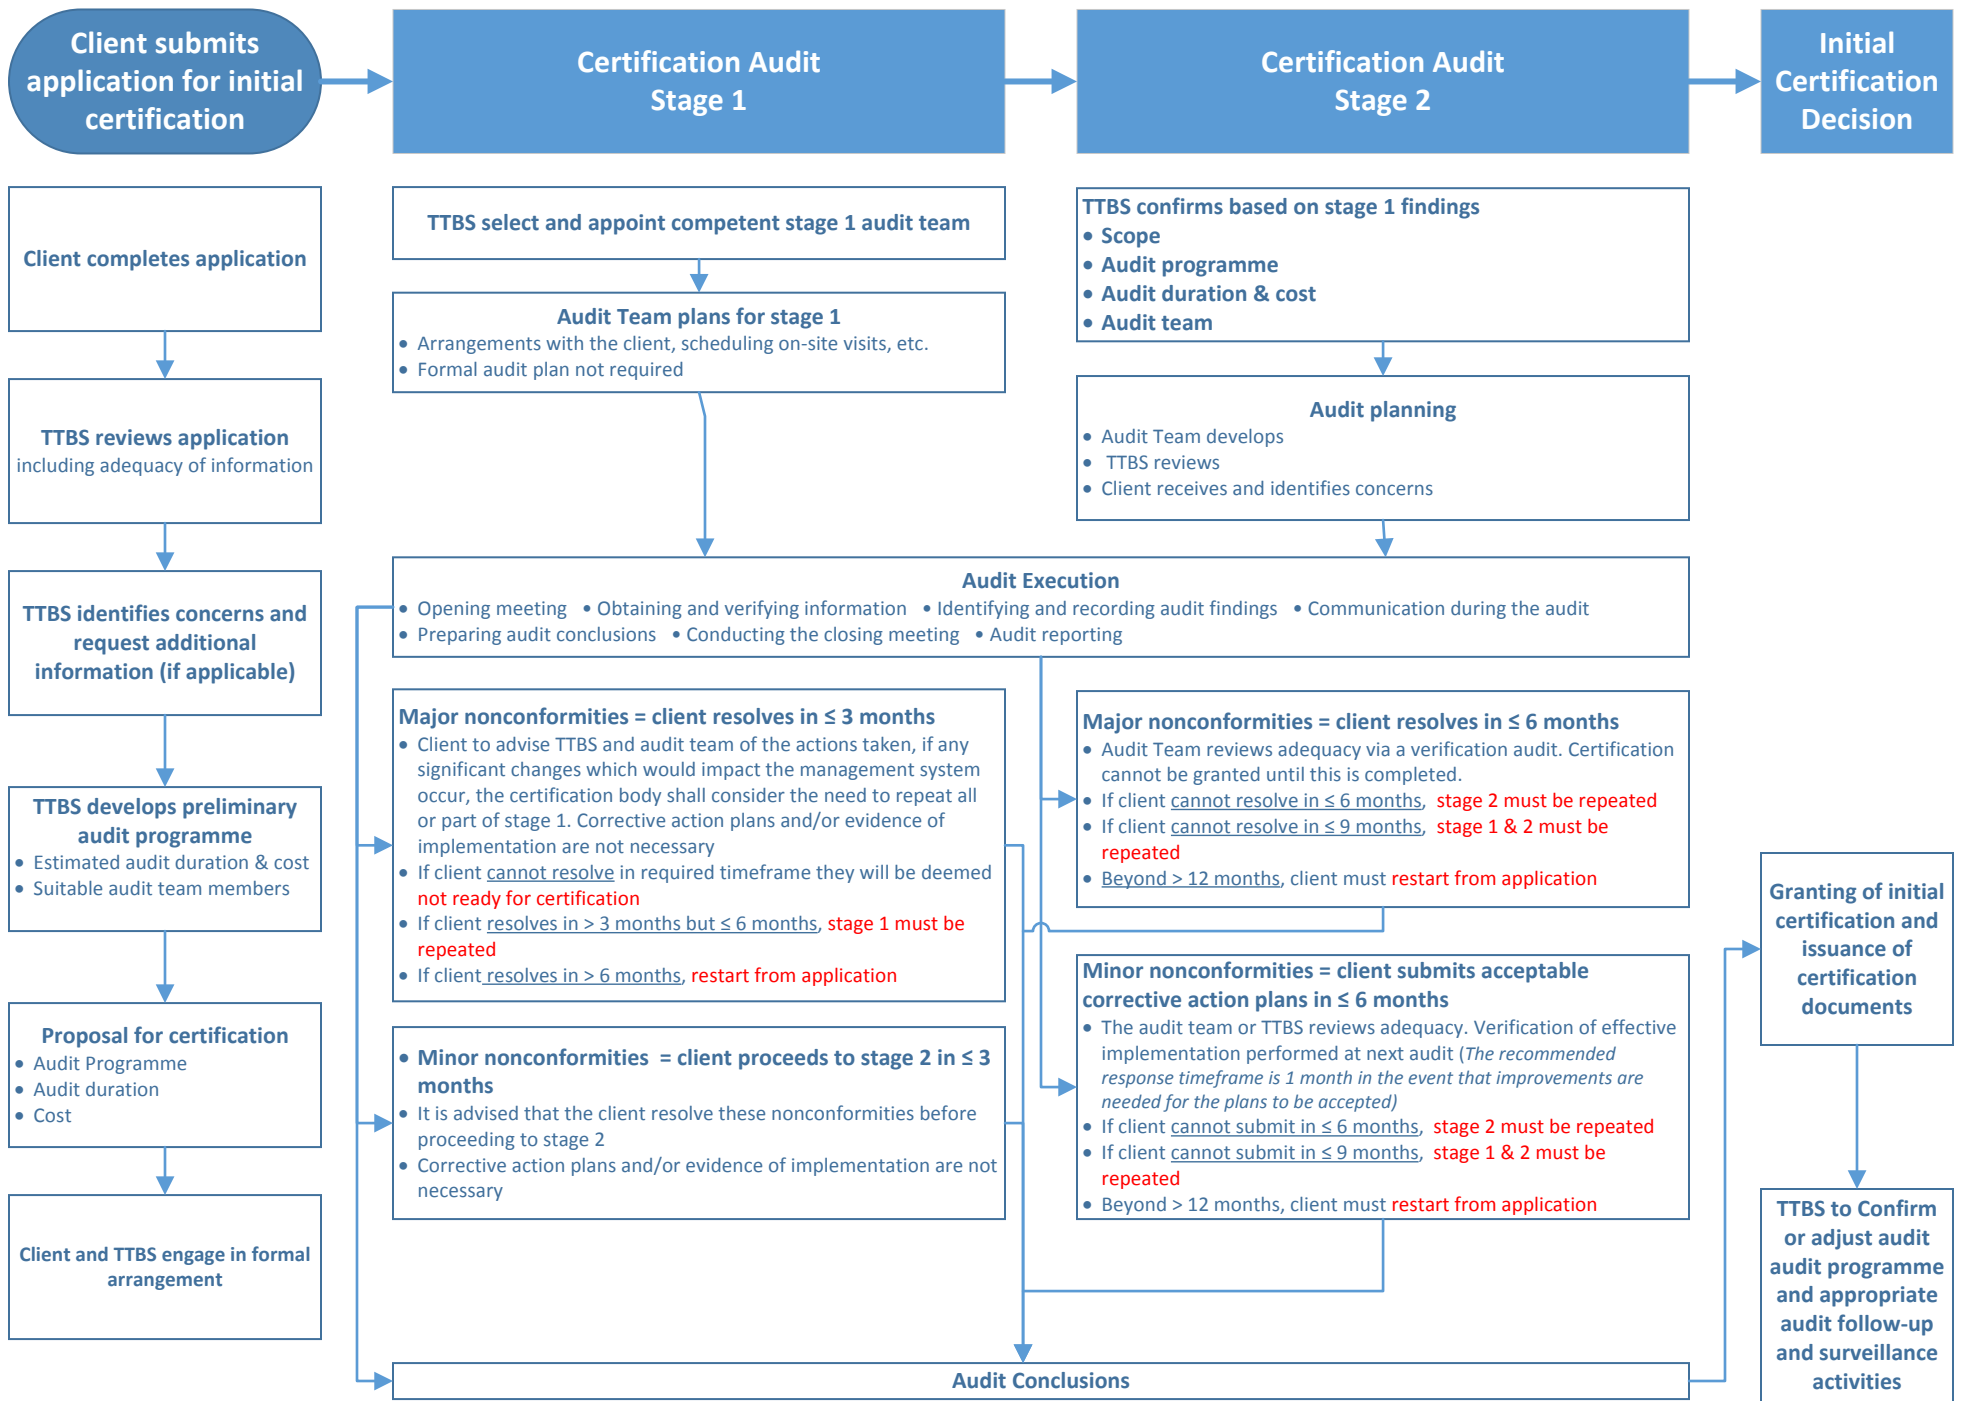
Client submits application for initial certification

Certification Audit Stage 1

Certification Audit Stage 2

Initial Certification Decision

Client completes application

TTBS reviews application
including adequacy of information

TTBS identifies concerns and request additional information (if applicable)

TTBS develops preliminary audit programme
• Estimated audit duration & cost
• Suitable audit team members

Proposal for certification
• Audit Programme
• Audit duration
• Cost

Client and TTBS engage in formal arrangement

TTBS select and appoint competent stage 1 audit team

Audit Team plans for stage 1
• Arrangements with the client, scheduling on-site visits, etc.
• Formal audit plan not required

TTBS confirms based on stage 1 findings
• Scope
• Audit programme
• Audit duration & cost
• Audit team

Audit planning
• Audit Team develops
• TTBS reviews
• Client receives and identifies concerns

Audit Execution
• Opening meeting • Obtaining and verifying information • Identifying and recording audit findings • Communication during the audit
• Preparing audit conclusions • Conducting the closing meeting • Audit reporting

Major nonconformities = client resolves in ≤ 3 months
• Client to advise TTBS and audit team of the actions taken, if any significant changes which would impact the management system occur, the certification body shall consider the need to repeat all or part of stage 1. Corrective action plans and/or evidence of implementation are not necessary
• If client cannot resolve in required timeframe they will be deemed not ready for certification
• If client resolves in > 3 months but ≤ 6 months, stage 1 must be repeated
• If client resolves in > 6 months, restart from application

Minor nonconformities = client proceeds to stage 2 in ≤ 3 months
• It is advised that the client resolve these nonconformities before proceeding to stage 2
• Corrective action plans and/or evidence of implementation are not necessary

Major nonconformities = client resolves in ≤ 6 months
• Audit Team reviews adequacy via a verification audit. Certification cannot be granted until this is completed.
• If client cannot resolve in ≤ 6 months, stage 2 must be repeated
• If client cannot resolve in ≤ 9 months, stage 1 & 2 must be repeated
• Beyond > 12 months, client must restart from application

Minor nonconformities = client submits acceptable corrective action plans in ≤ 6 months
• The audit team or TTBS reviews adequacy. Verification of effective implementation performed at next audit (The recommended response timeframe is 1 month in the event that improvements are needed for the plans to be accepted)
• If client cannot submit in ≤ 6 months, stage 2 must be repeated
• If client cannot submit in ≤ 9 months, stage 1 & 2 must be repeated
• Beyond > 12 months, client must restart from application

Granting of initial certification and issuance of certification documents

TTBS to Confirm or adjust audit audit programme and appropriate audit follow-up and surveillance activities

Audit Conclusions